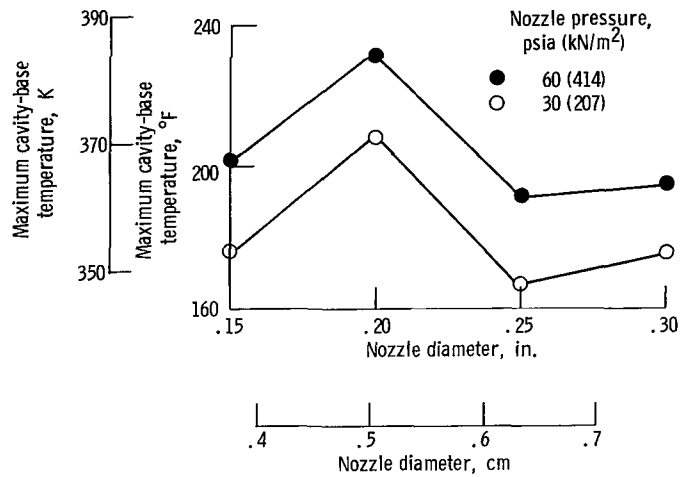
Maximum cavity-base temperature, K

390

370

350

Maximum cavity-base temperature, °F

240

200

160

Nozzle pressure, psia (kN/m$^2$)

60 (414)

30 (207)

.15

.20

.25

.30

Nozzle diameter, in.

.4

.5

.6

.7

Nozzle diameter, cm